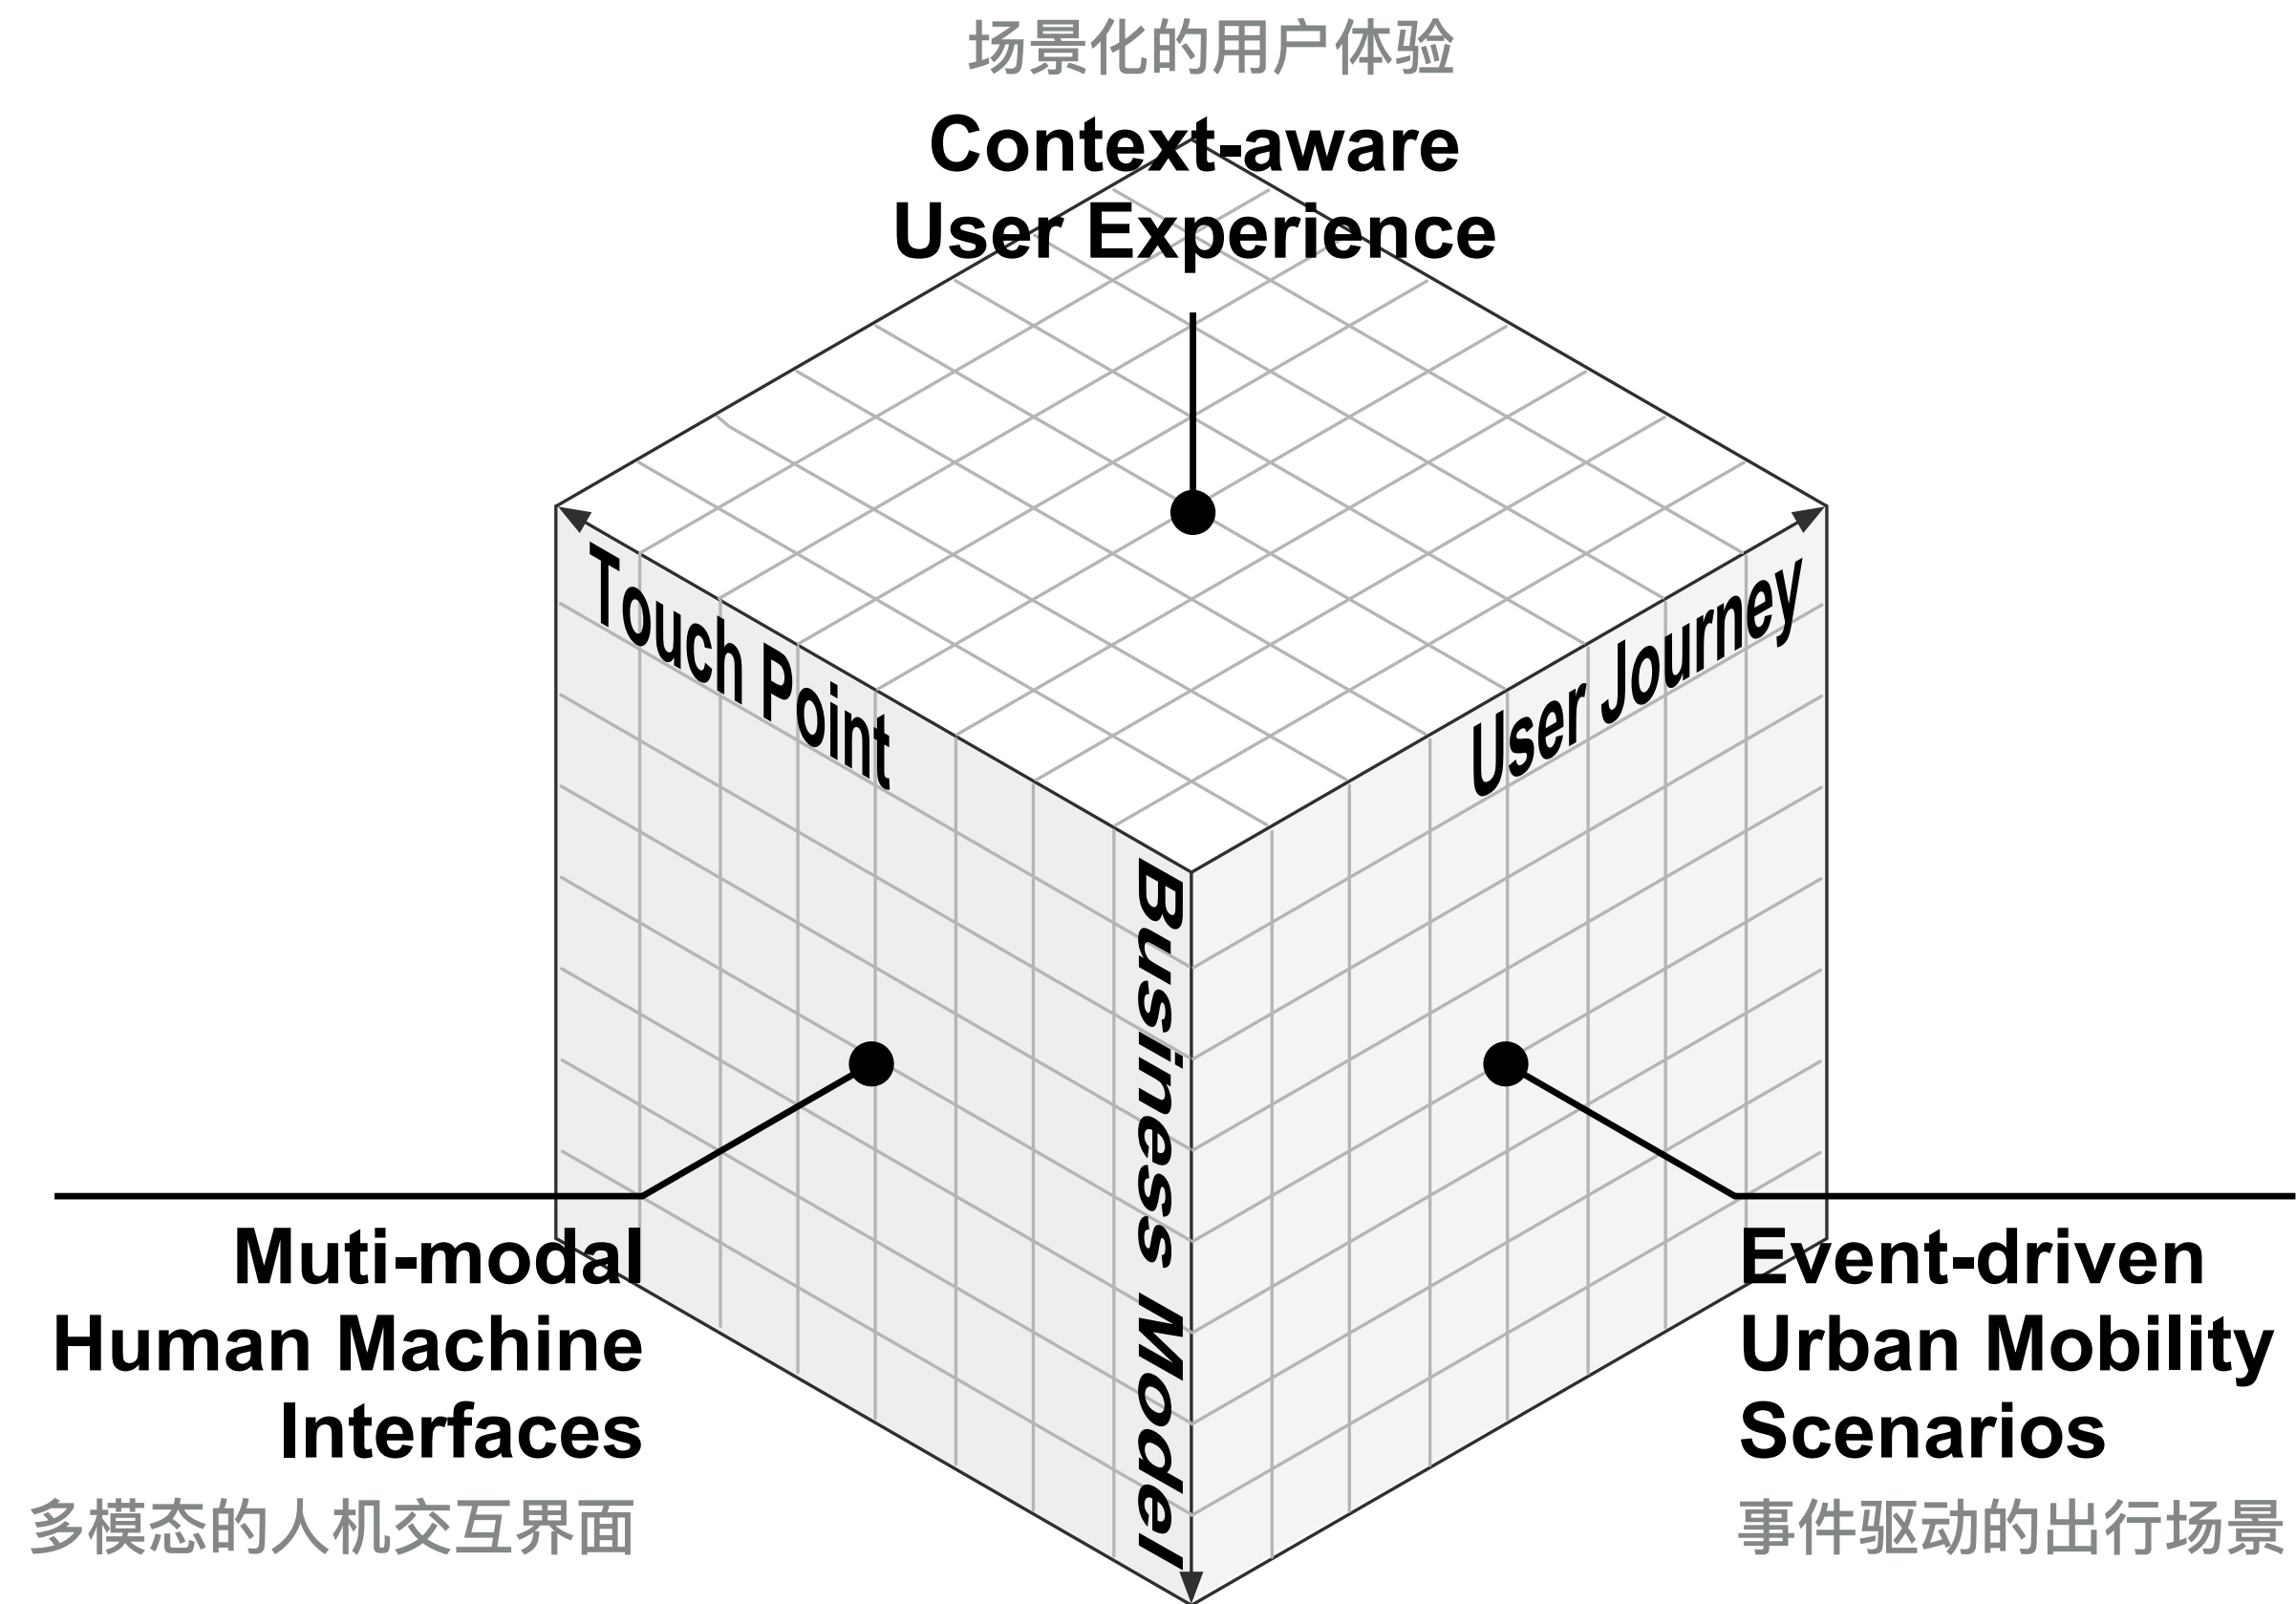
场景化的用户体验

Context-aware
User Experience

Touch Point

User Journey

Business Model

Muti-modal
Human Machine
Interfaces

多模态的人机交互界面

Event-driven
Urban Mobility
Scenarios

事件驱动的出行场景